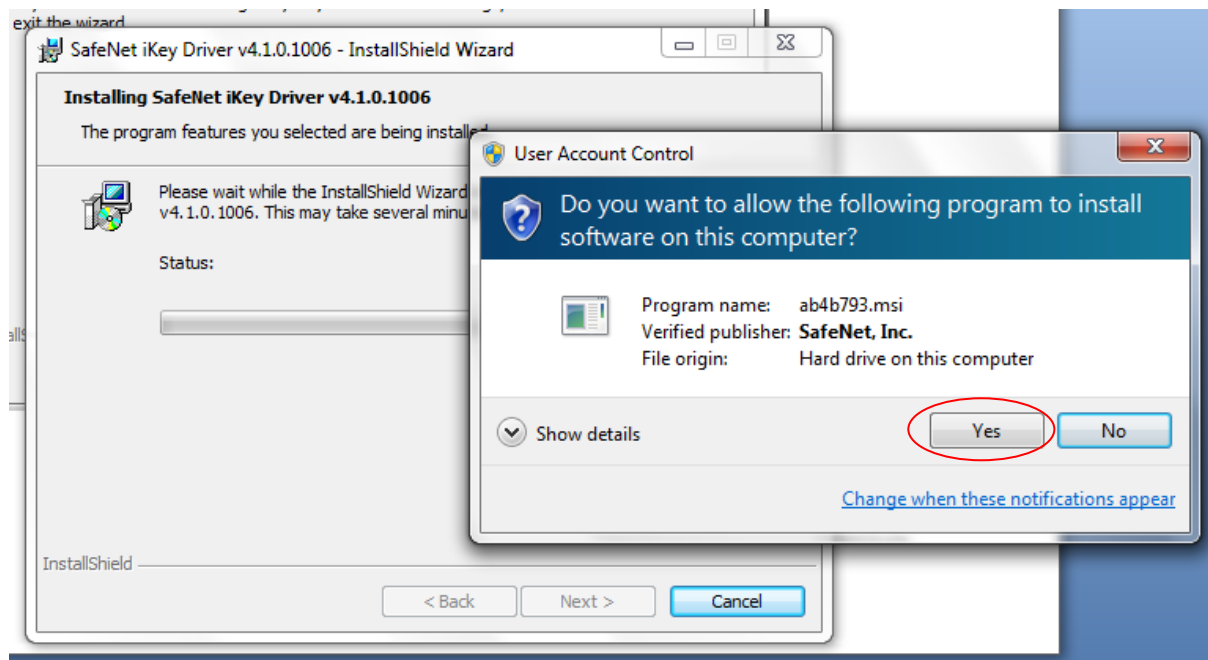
exit the wizard

SafeNet iKey Driver v4.1.0.1006 - InstallShield Wizard

Installing SafeNet iKey Driver v4.1.0.1006

The program features you selected are being installed

Please wait while the InstallShield Wizard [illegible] v4.1.0.1006. This may take several minu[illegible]

Status:

alls

InstallShield

< Back Next > Cancel

User Account Control

Do you want to allow the following program to install software on this computer?

Program name: ab4b793.msi
Verified publisher: SafeNet, Inc.
File origin: Hard drive on this computer

Show details

Yes No

Change when these notifications appear